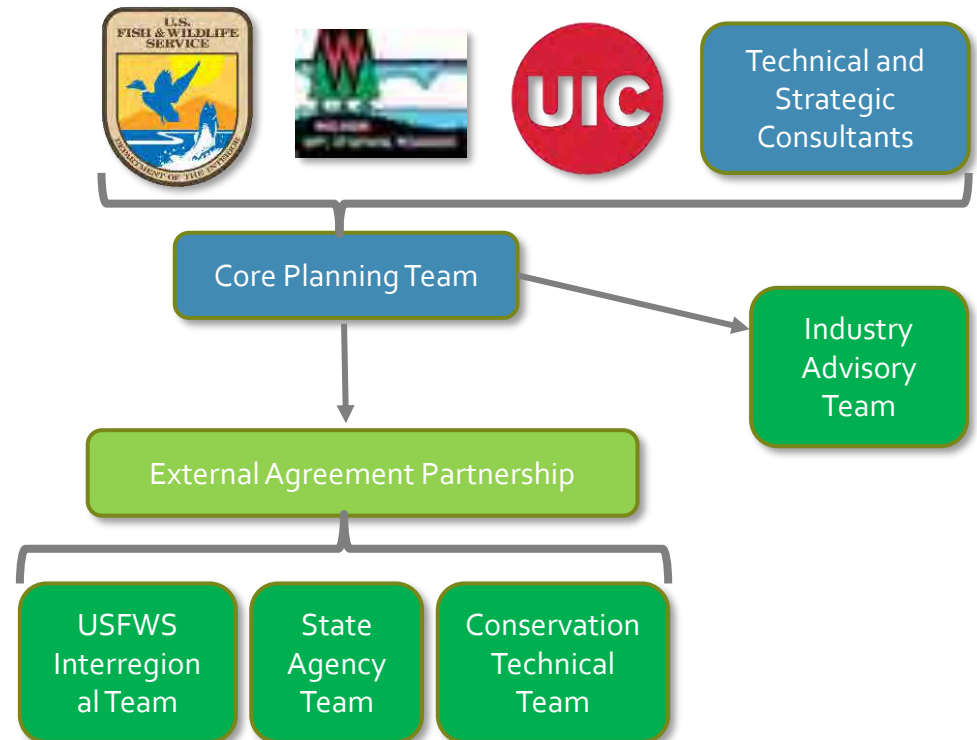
U.S. FISH & WILDLIFE SERVICE

DEPARTMENT OF THE INTERIOR

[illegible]

UIC

Technical and Strategic Consultants

Core Planning Team

Industry Advisory Team

External Agreement Partnership

USFWS Interregional Team

State Agency Team

Conservation Technical Team